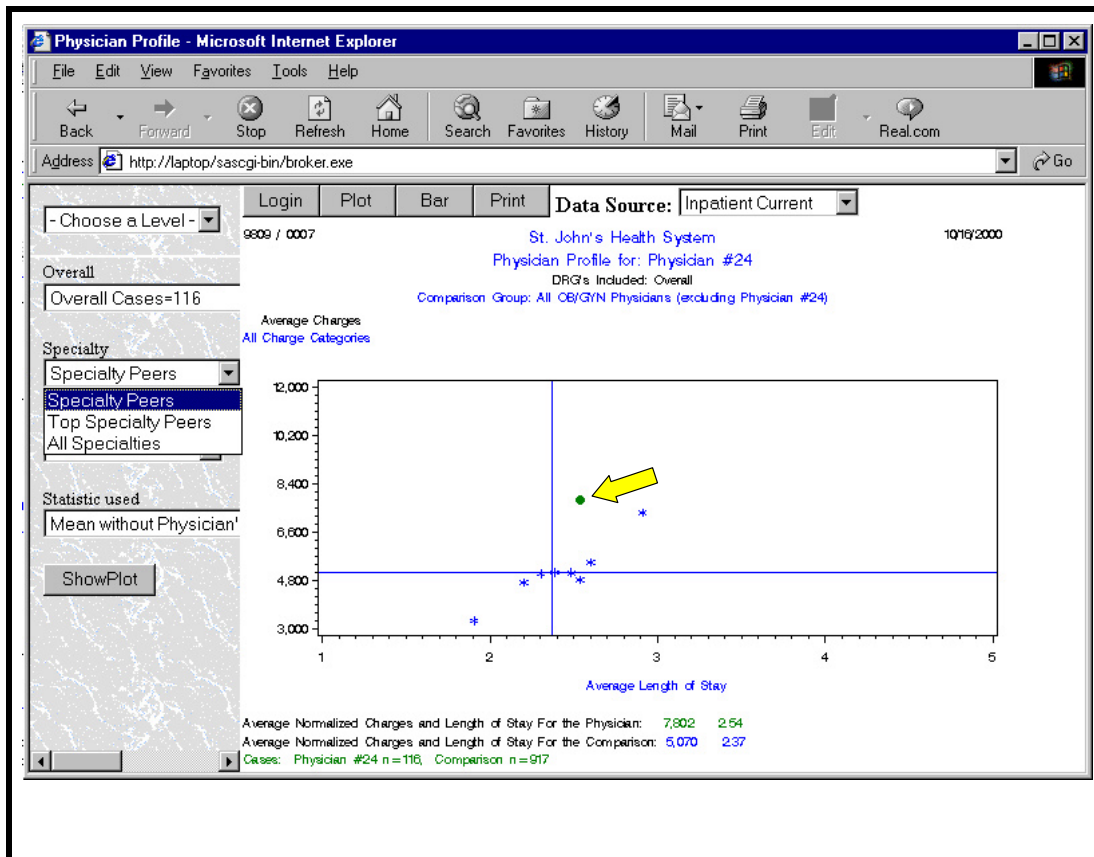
Physician Profile - Microsoft Internet Explorer

File Edit View Favorites Tools Help

Back Forward Stop Refresh Home Search Favorites History Mail Print Edit Real.com

Address http://laptop/sascgi-bin/broker.exe Go

- Choose a Level -

Overall
Overall Cases=116

Specialty
Specialty Peers
Specialty Peers
Top Specialty Peers
All Specialties

Statistic used
Mean without Physician'

ShowPlot

Login Plot Bar Print Data Source: Inpatient Current

9809 / 0007

St. John's Health System

10/16/2000

Physician Profile for: Physician #24

DRG's Included: Overall

Comparison Group: All OB/GYN Physicians (excluding Physician #24)

Average Charges
All Charge Categories

12,000
10,200
8,400
6,600
4,800
3,000

1 2 3 4 5

Average Length of Stay

Average Normalized Charges and Length of Stay For the Physician: 7,802 2.54
Average Normalized Charges and Length of Stay For the Comparison: 5,070 2.37
Cases: Physician #24 n=116, Comparison n=917